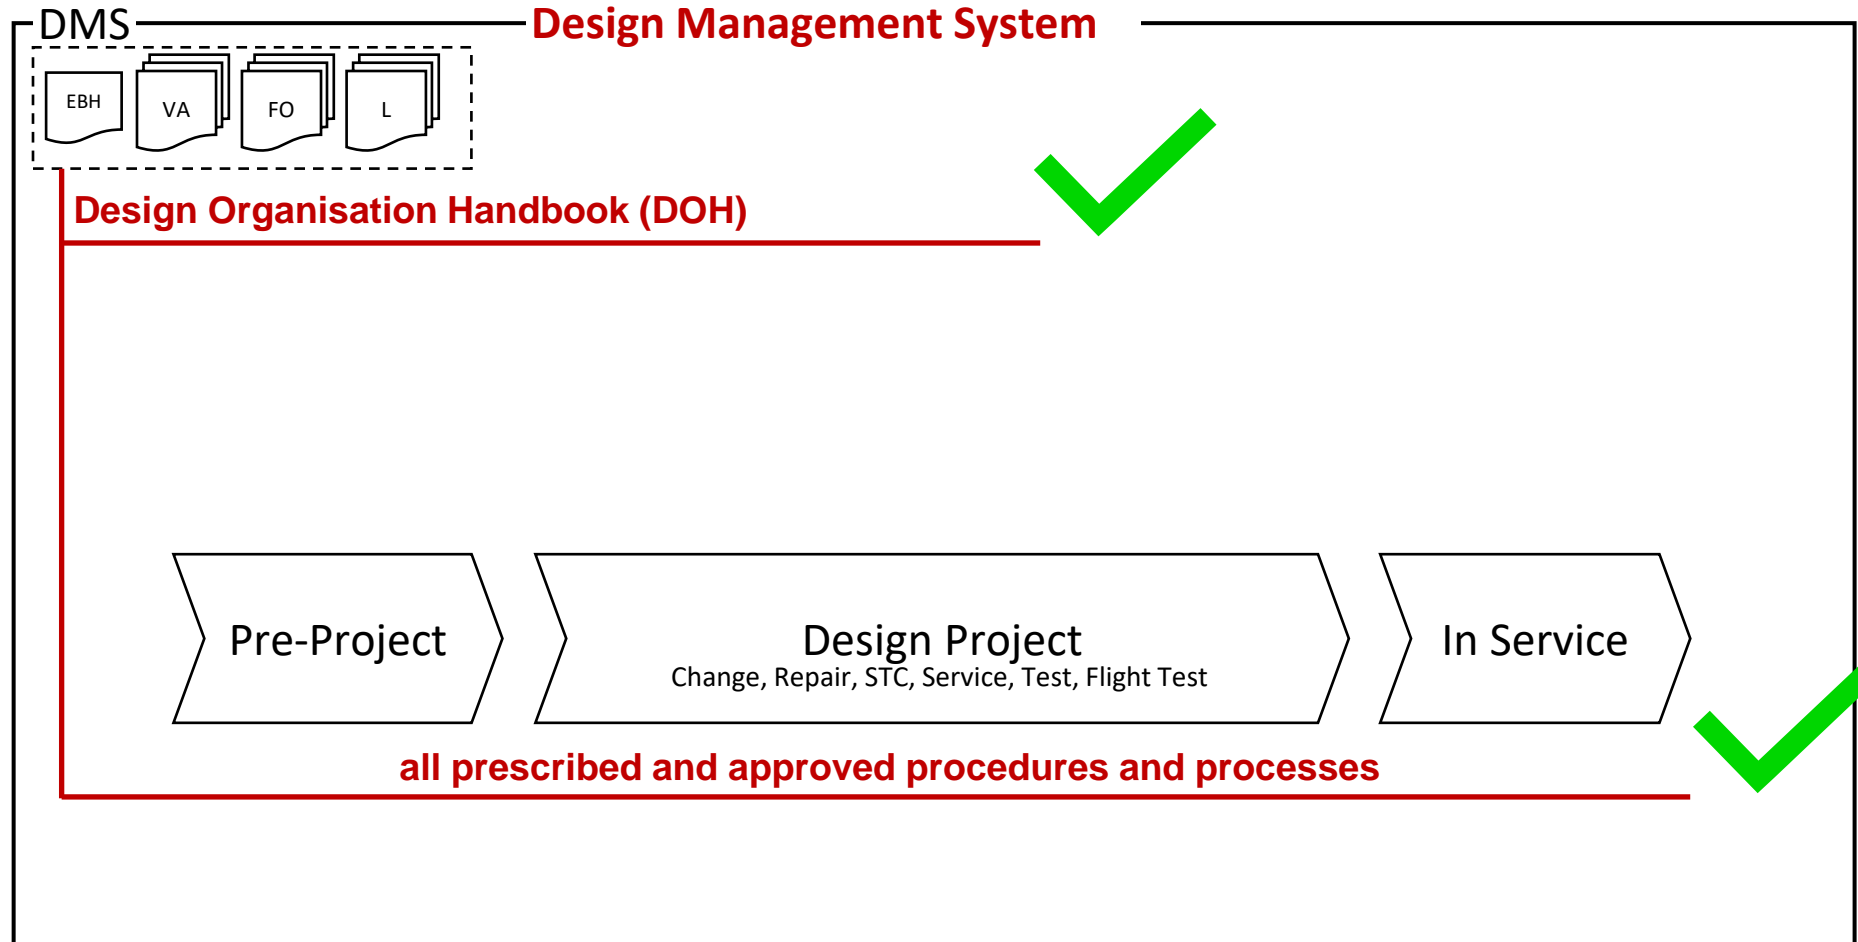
DMS

Design Management System

EBH

VA

FO

L

Design Organisation Handbook (DOH)

Pre-Project

Design Project
Change, Repair, STC, Service, Test, Flight Test

In Service

all prescribed and approved procedures and processes